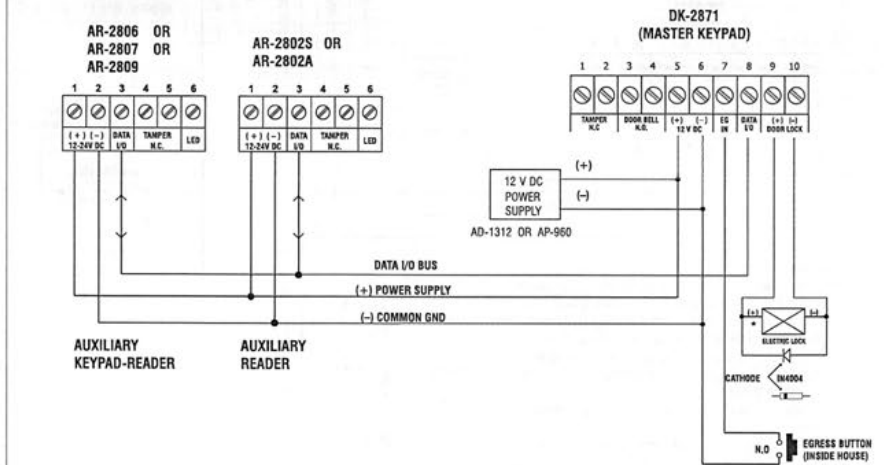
AR-2806 OR
AR-2807 OR
AR-2809

1 2 3 4 5 6

(+) (–) 12-24V DC | DATA I/O | TAMPER N.C. | LED

AR-2802S OR
AR-2802A

1 2 3 4 5 6

(+) (–) 12-24V DC | DATA I/O | TAMPER N.C. | LED

DK-2871
(MASTER KEYPAD)

1 2 3 4 5 6 7 8 9 10

TAMPER N.C | DOOR BELL N.O. | (+) (–) 12 V DC | EG IN | DATA I/O | (+) (–) DOOR LOCK

12 V DC
POWER
SUPPLY

(+)
(–)

AD-1312 OR AP-960

DATA I/O BUS

(+) POWER SUPPLY

(–) COMMON GND

AUXILIARY
KEYPAD-READER

AUXILIARY
READER

(+) (–)
ELECTRIC LOCK

CATHODE

IN4004

N.O

EGRESS BUTTON
(INSIDE HOUSE)